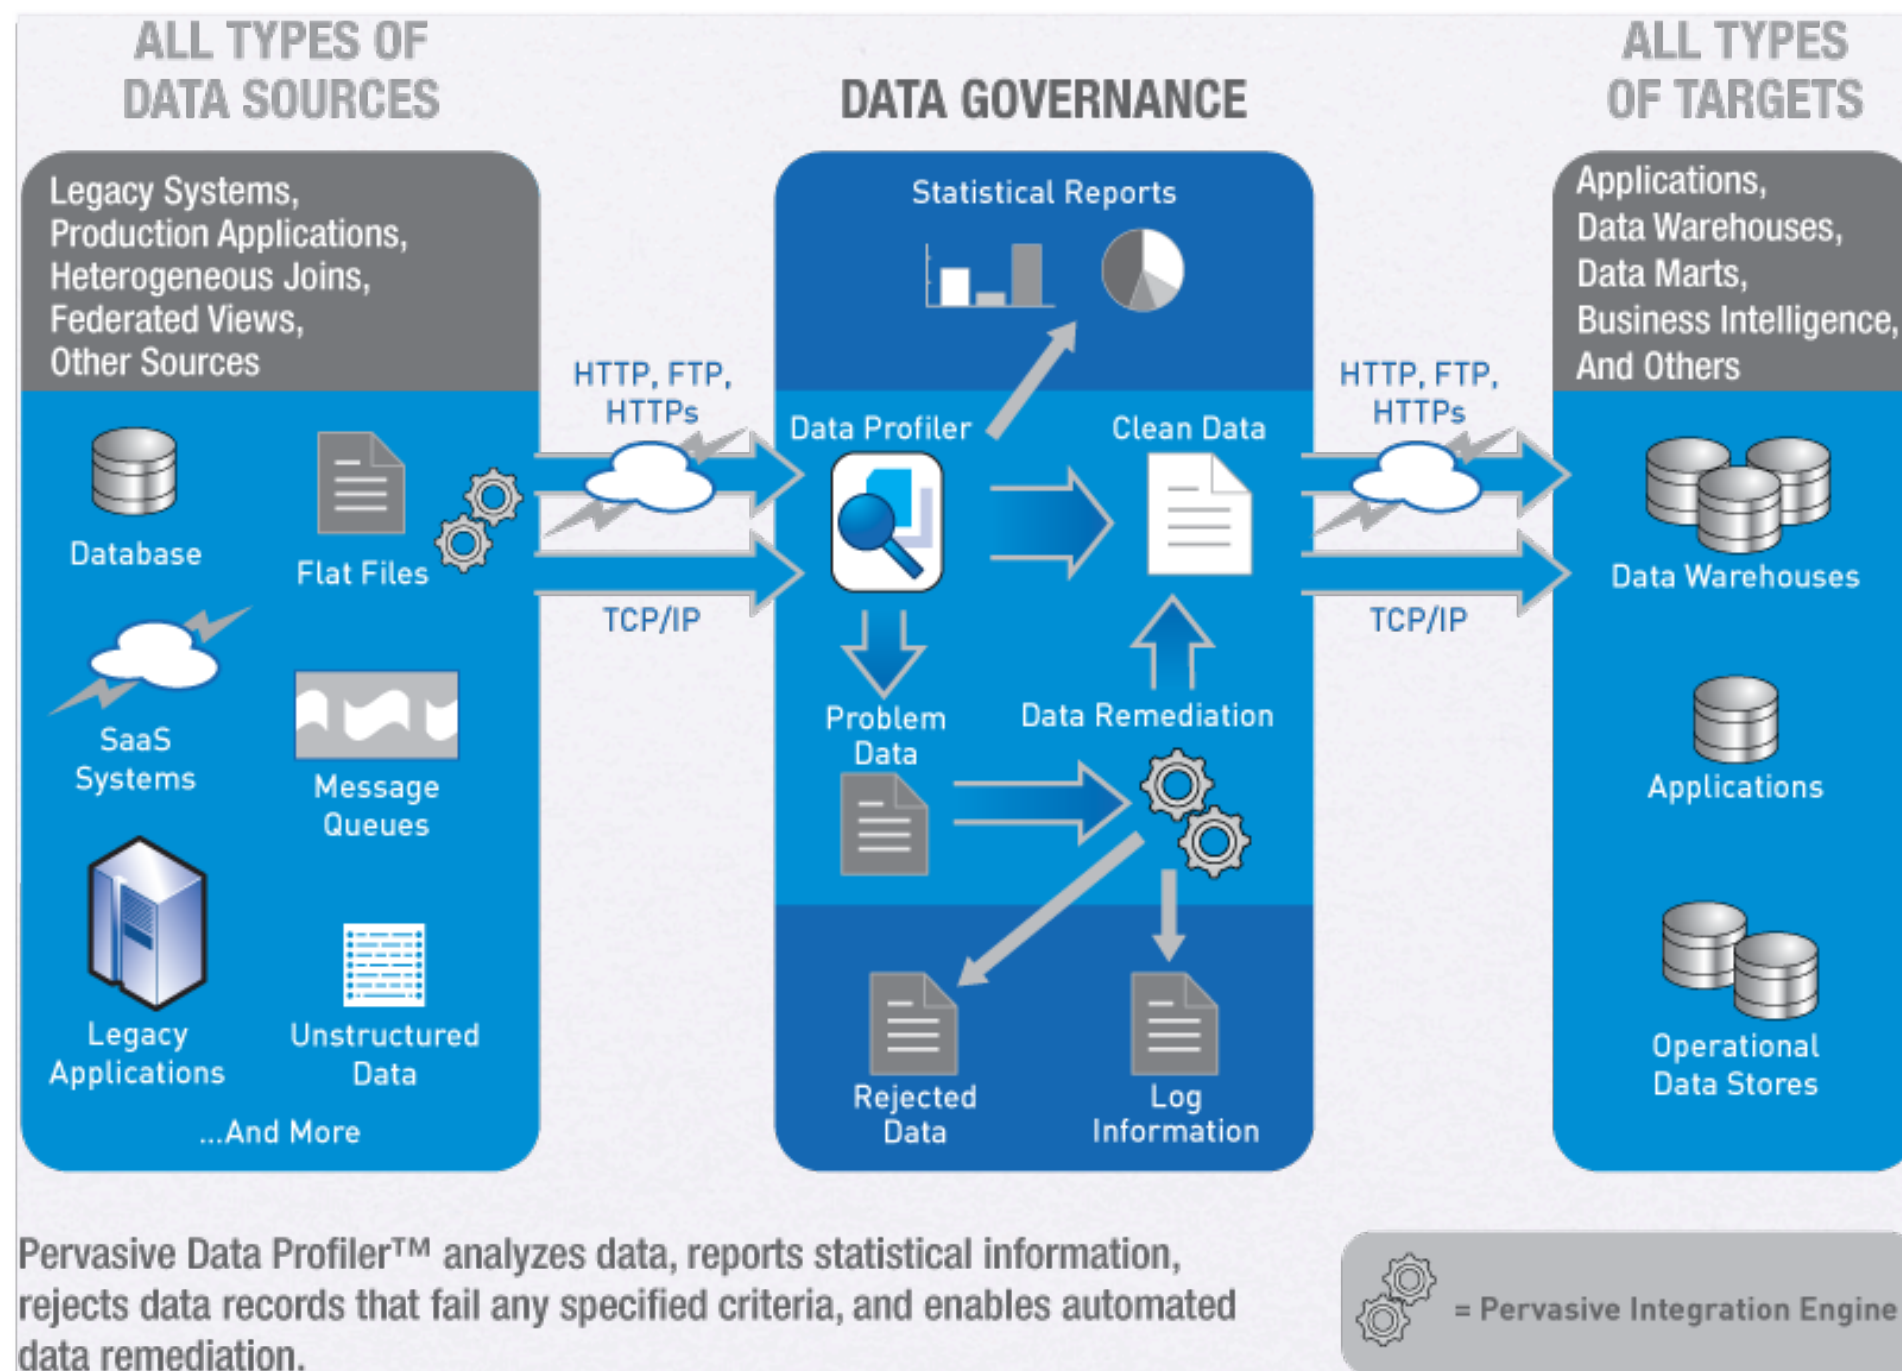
ALL TYPES OF DATA SOURCES

DATA GOVERNANCE

ALL TYPES OF TARGETS

Legacy Systems, Production Applications, Heterogeneous Joins, Federated Views, Other Sources

Database

Flat Files

SaaS Systems

Message Queues

Legacy Applications

Unstructured Data

...And More

HTTP, FTP, HTTPs

TCP/IP

Statistical Reports

Data Profiler

Clean Data

Problem Data

Data Remediation

Rejected Data

Log Information

HTTP, FTP, HTTPs

TCP/IP

Applications, Data Warehouses, Data Marts, Business Intelligence, And Others

Data Warehouses

Applications

Operational Data Stores

Pervasive Data Profiler™ analyzes data, reports statistical information, rejects data records that fail any specified criteria, and enables automated data remediation.

= Pervasive Integration Engine